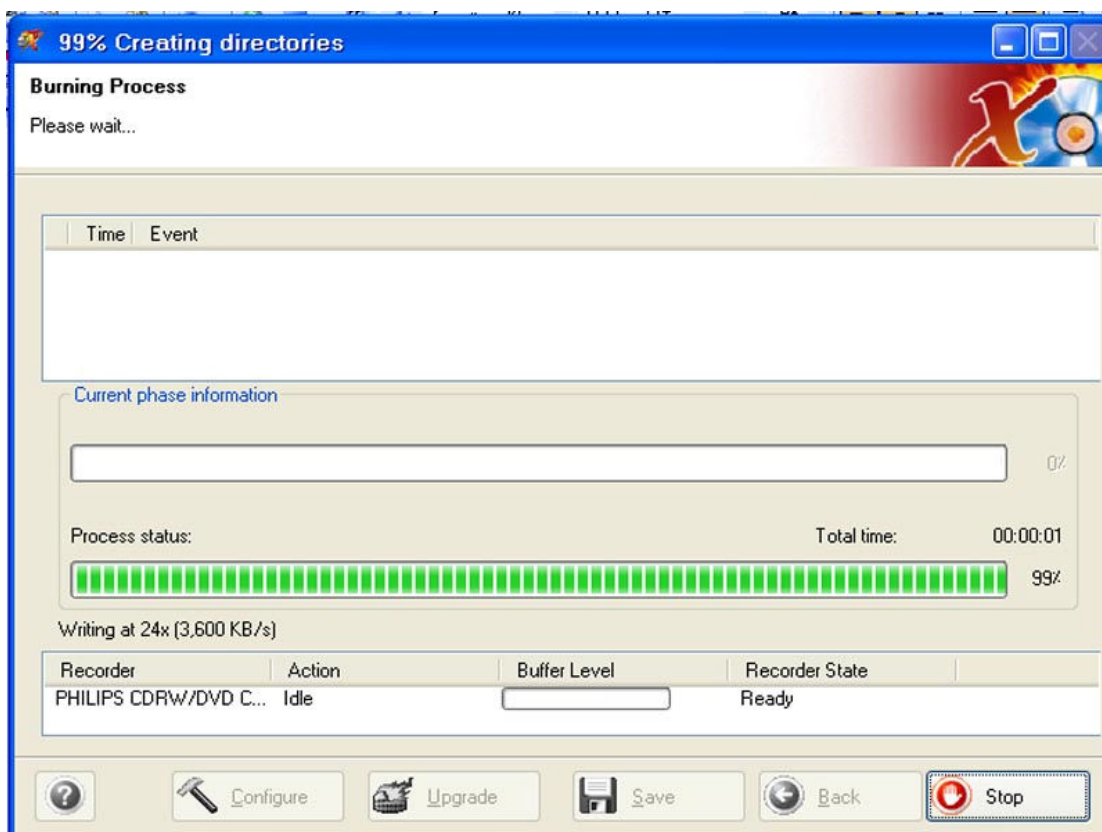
99% Creating directories

Burning Process

Please wait...

| Time | Event |
|---|---|

Current phase information

0%

Process status:

Total time: 00:00:01

99%

Writing at 24x (3,600 KB/s)

| Recorder | Action | Buffer Level | Recorder State |
|---|---|---|---|
| PHILIPS CDRW/DVD C... | Idle | | Ready |

Configure Upgrade Save Back Stop